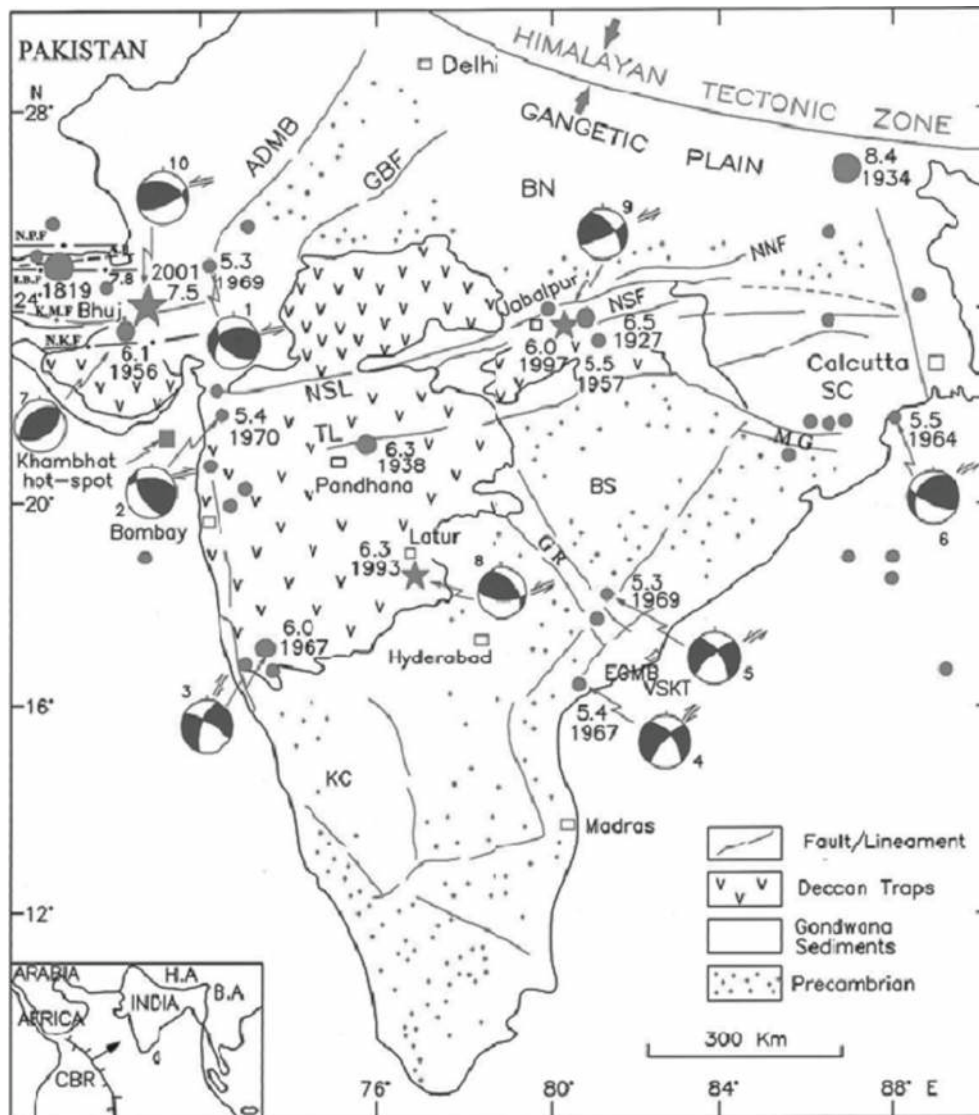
PAKISTAN

N
28°

24°

20°

16°

12°

Delhi

HIMALAYAN TECTONIC ZONE

GANGETIC PLAIN

8.4
1934

ADMB

GBF

BN

10

9

NNF

N.P.F

1819

7.8

2001
7.5
Bhuj

K.M.F

N.K.F

5.3
1969

1

6.1
1956

Jabalpur

NSF

6.5
1927

6.0
1997

5.5
1957

Calcutta

SC

NSL

7

5.4
1970

TL

6.3
1938

M.G

5.5
1964

Khambhat
hot-spot

Pandhana

2

Bombay

BS

6

GR

6.3
1993

Latur

8

5.3
1969

6.0
1967

Hyderabad

5

EGMB

VSKT

3

5.4
1967

4

KC

Madras

Fault/Lineament

Deccan Traps

Gondwana
Sediments

Precambrian

300 Km

ARABIA

AFRICA

H.A

INDIA

B.A

CBR

76°

80°

84°

88° E